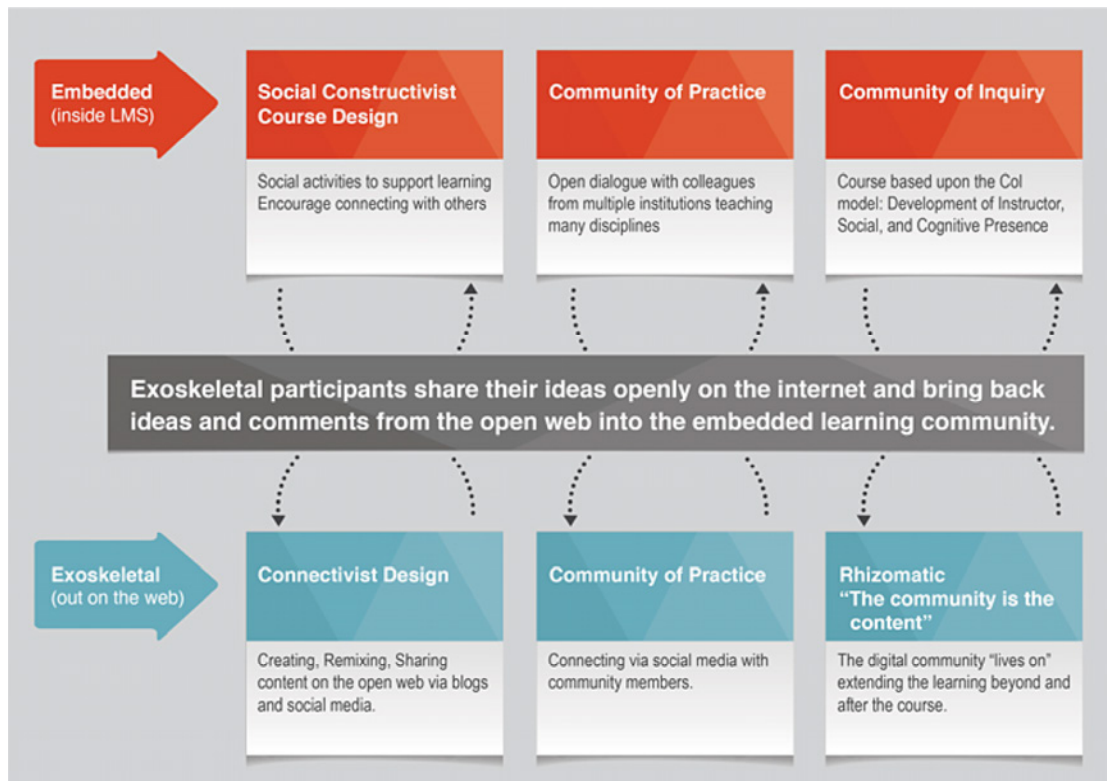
Embedded
(inside LMS)

Social Constructivist Course Design

Social activities to support learning
Encourage connecting with others

Community of Practice

Open dialogue with colleagues from multiple institutions teaching many disciplines

Community of Inquiry

Course based upon the CoI model: Development of Instructor, Social, and Cognitive Presence

Exoskeletal participants share their ideas openly on the internet and bring back ideas and comments from the open web into the embedded learning community.

Exoskeletal
(out on the web)

Connectivist Design

Creating, Remixing, Sharing content on the open web via blogs and social media.

Community of Practice

Connecting via social media with community members.

Rhizomatic
"The community is the content"

The digital community "lives on" extending the learning beyond and after the course.